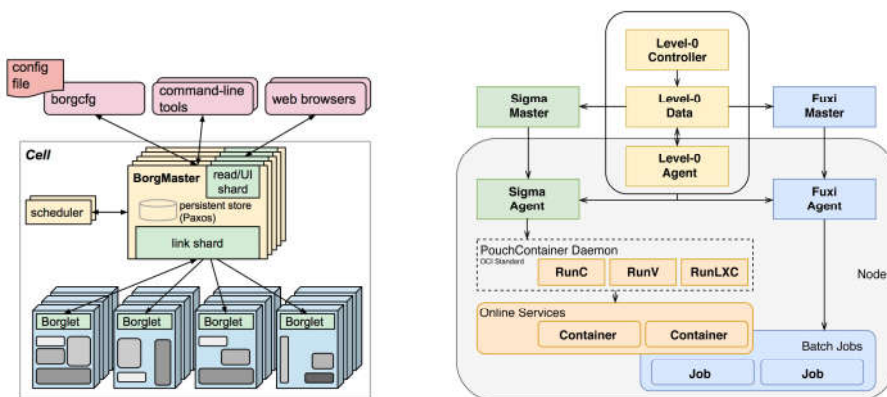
config file
borgcfg
command-line tools
web browsers
Cell
BorgMaster
read/UI shard
scheduler
persistent store (Paxos)
link shard
Borglet
Borglet
Borglet
Borglet

Level-0 Controller
Sigma Master
Level-0 Data
Fuxi Master
Level-0 Agent
Sigma Agent
Fuxi Agent
PouchContainer Daemon
OCI Standard
RunC
RunV
RunLXC
Node
Online Services
Container
Container
Batch Jobs
Job
Job